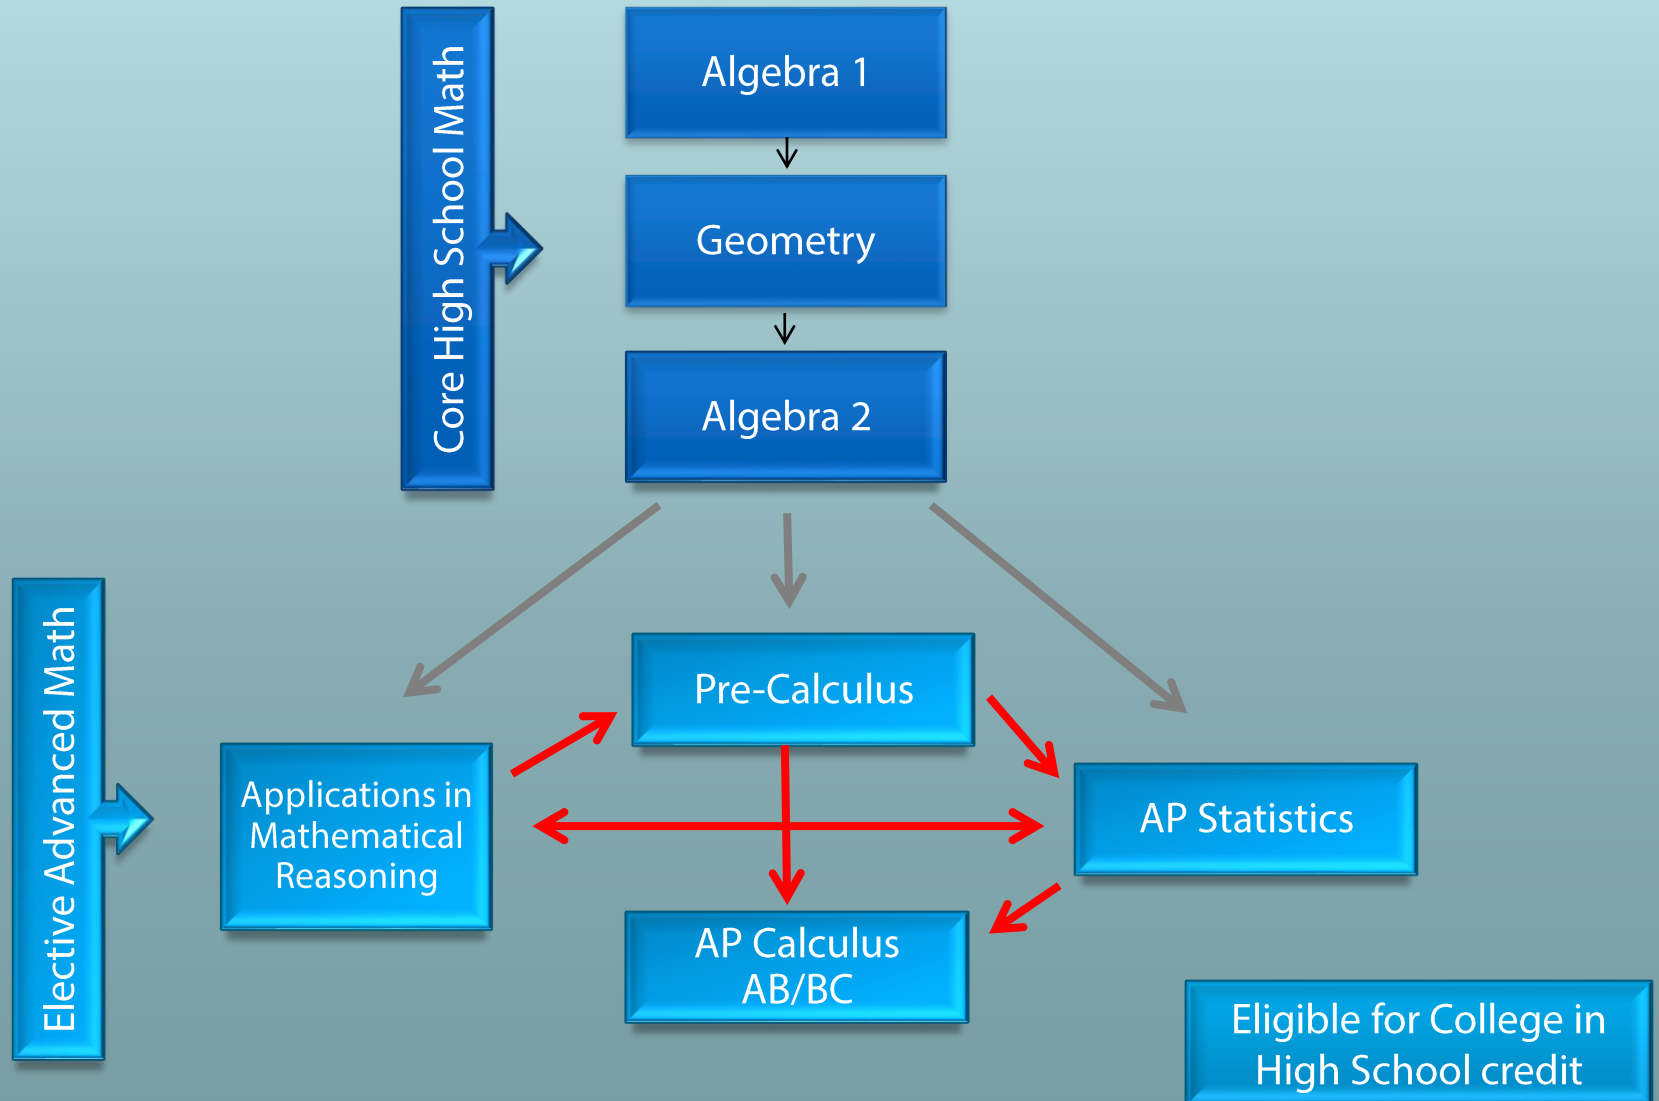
Core High School Math

Algebra 1

Geometry

Algebra 2

Elective Advanced Math

Applications in Mathematical Reasoning

Pre-Calculus

AP Statistics

AP Calculus AB/BC

Eligible for College in High School credit